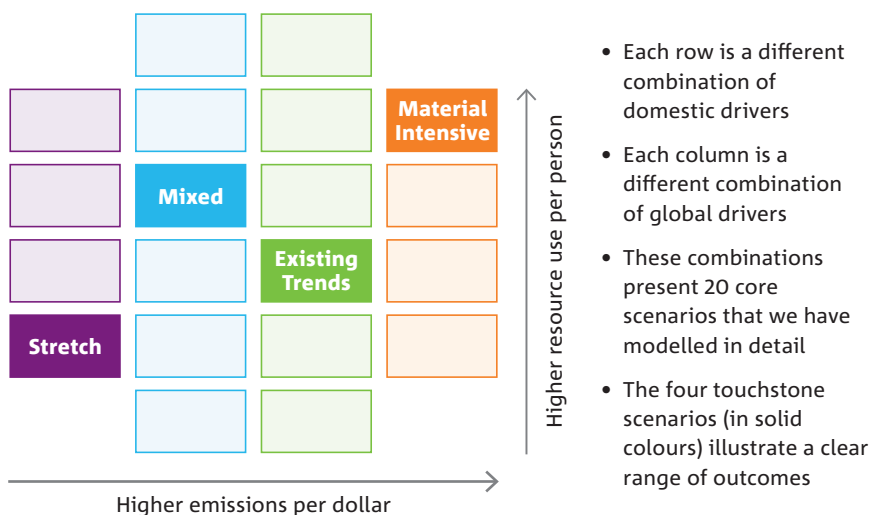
Material Intensive

Mixed

Existing Trends

Stretch

Higher resource use per person

Higher emissions per dollar

• Each row is a different combination of domestic drivers

• Each column is a different combination of global drivers

• These combinations present 20 core scenarios that we have modelled in detail

• The four touchstone scenarios (in solid colours) illustrate a clear range of outcomes